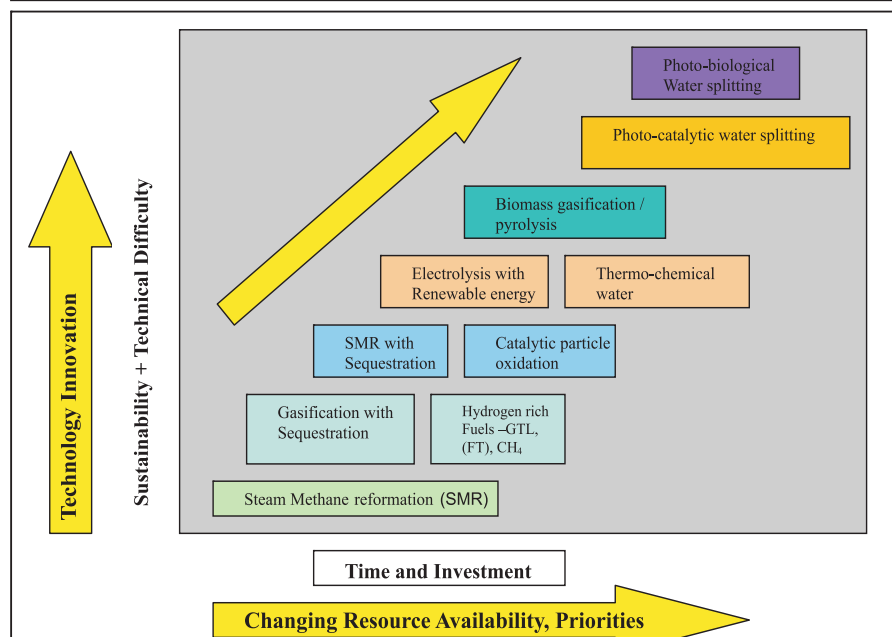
Technology Innovation

Sustainability + Technical Difficulty

Photo-biological Water splitting

Photo-catalytic water splitting

Biomass gasification / pyrolysis

Electrolysis with Renewable energy

Thermo-chemical water

SMR with Sequestration

Catalytic particle oxidation

Gasification with Sequestration

Hydrogen rich Fuels –GTL, (FT), $CH_4$

Steam Methane reformation (SMR)

Time and Investment

Changing Resource Availability, Priorities